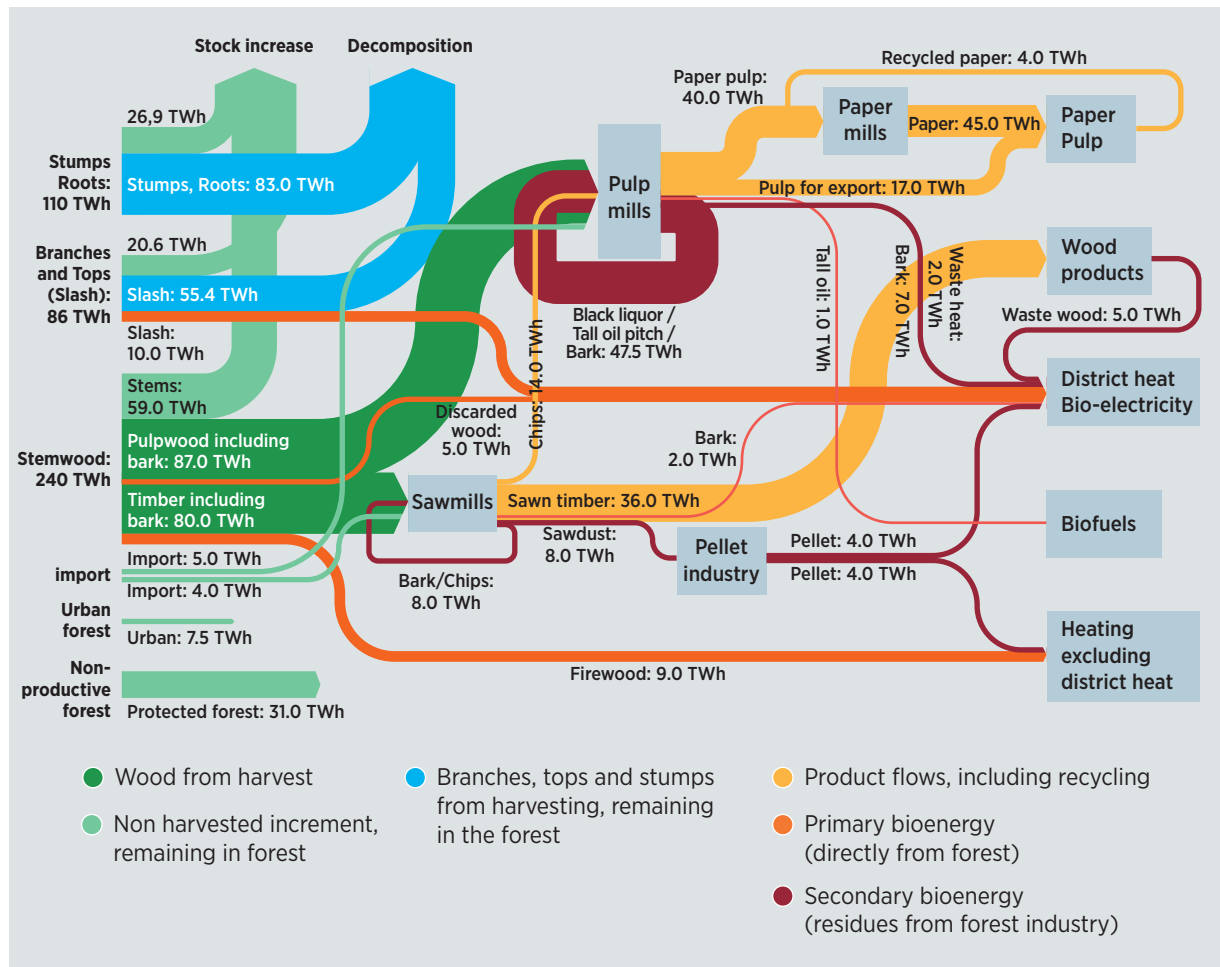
Stock increase

Decomposition

Recycled paper: 4.0 TWh

Paper pulp: 40.0 TWh

Paper mills

Paper: 45.0 TWh

Paper Pulp

26,9 TWh

Stumps Roots: 110 TWh

Stumps, Roots: 83.0 TWh

Pulp mills

Pulp for export: 17.0 TWh

Branches and Tops (Slash): 86 TWh

20.6 TWh

Slash: 55.4 TWh

Slash: 10.0 TWh

Tall oil: 1.0 TWh

Bark: 7.0 TWh

Waste heat: 2.0 TWh

Wood products

Waste wood: 5.0 TWh

Black liquor / Tall oil pitch / Bark: 47.5 TWh

Chips: 14.0 TWh

Stems: 59.0 TWh

District heat Bio-electricity

Discarded wood: 5.0 TWh

Stemwood: 240 TWh

Pulpwood including bark: 87.0 TWh

Bark: 2.0 TWh

Timber including bark: 80.0 TWh

Sawmills

Sawn timber: 36.0 TWh

Biofuels

Sawdust: 8.0 TWh

Pellet industry

Pellet: 4.0 TWh

Pellet: 4.0 TWh

import

Import: 5.0 TWh

Import: 4.0 TWh

Bark/Chips: 8.0 TWh

Urban forest

Urban: 7.5 TWh

Heating excluding district heat

Non-productive forest

Firewood: 9.0 TWh

Protected forest: 31.0 TWh

Wood from harvest

Non harvested increment, remaining in forest

Branches, tops and stumps from harvesting, remaining in the forest

Product flows, including recycling

Primary bioenergy (directly from forest)

Secondary bioenergy (residues from forest industry)